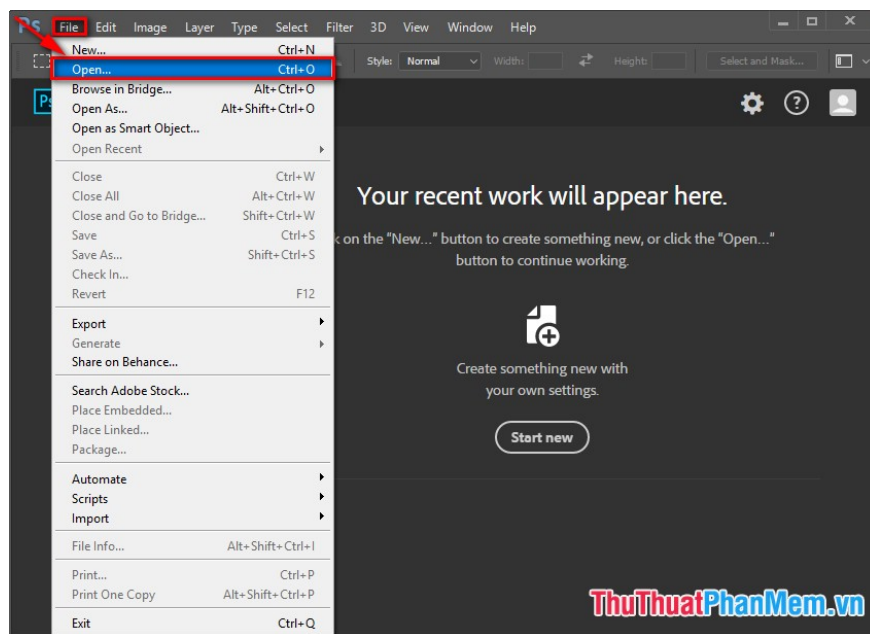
Ps File Edit Image Layer Type Select Filter 3D View Window Help

Style: Normal Width: Height: Select and Mask...

New... Ctrl+N
Open... Ctrl+O
Browse in Bridge... Alt+Ctrl+O
Open As... Alt+Shift+Ctrl+O
Open as Smart Object...
Open Recent

Close Ctrl+W
Close All Alt+Ctrl+W
Close and Go to Bridge... Shift+Ctrl+W
Save Ctrl+S
Save As... Shift+Ctrl+S
Check In...
Revert F12

Export
Generate
Share on Behance...

Search Adobe Stock...
Place Embedded...
Place Linked...
Package...

Automate
Scripts
Import

File Info... Alt+Shift+Ctrl+I

Print... Ctrl+P
Print One Copy Alt+Shift+Ctrl+P

Exit Ctrl+Q

Your recent work will appear here.

k on the "New..." button to create something new, or click the "Open..." button to continue working.

Create something new with your own settings.

Start new

ThuThuatPhanMem.vn